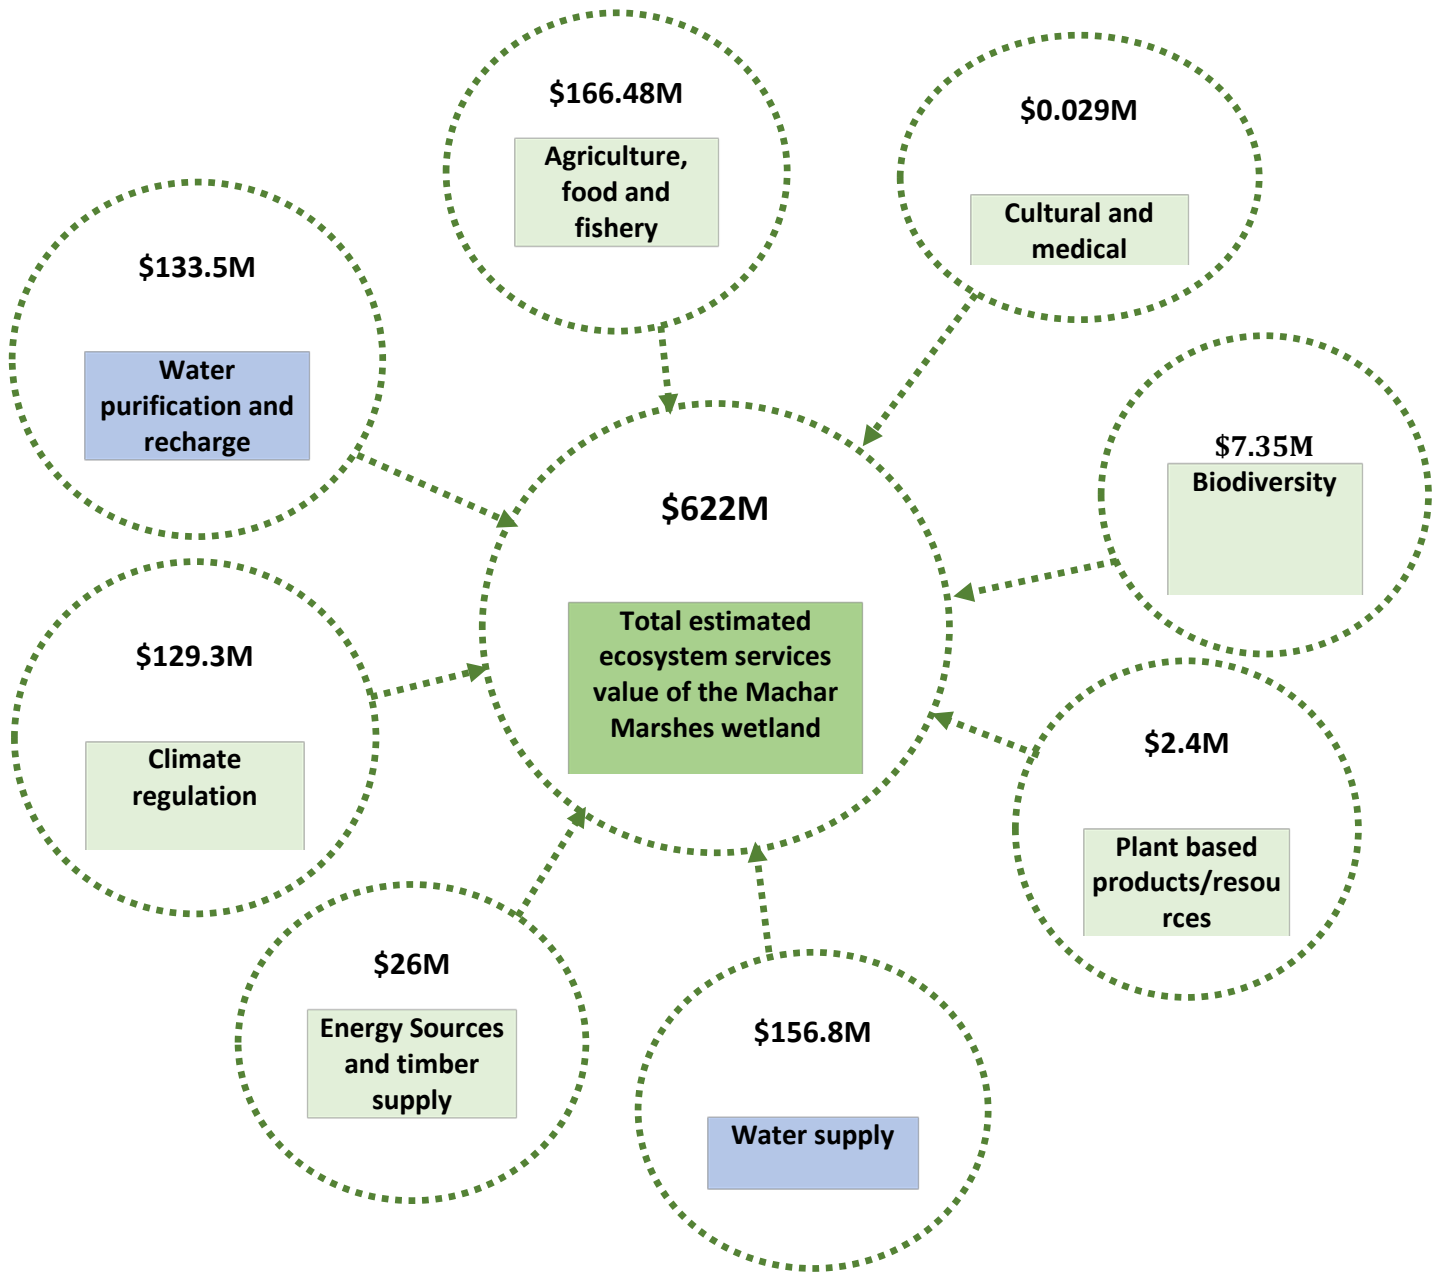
$166.48M
Agriculture, food and fishery

$0.029M
Cultural and medical

$133.5M
Water purification and recharge

$7.35M
Biodiversity

$622M
Total estimated ecosystem services value of the Machar Marshes wetland

$129.3M
Climate regulation

$2.4M
Plant based products/resou rces

$26M
Energy Sources and timber supply

$156.8M
Water supply